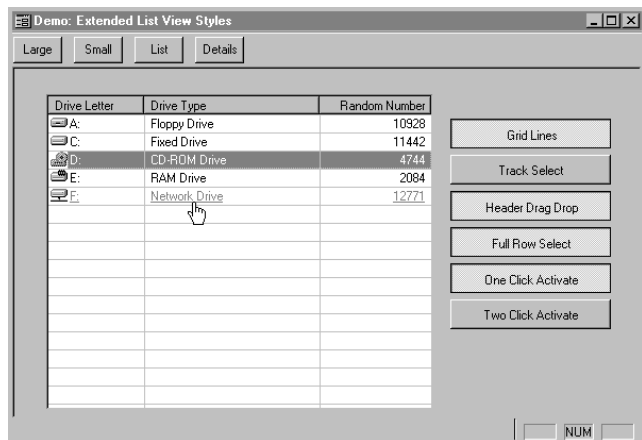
Demo: Extended List View Styles

Large Small List Details

| Drive Letter | Drive Type | Random Number |
|---|---|---|
| A: | Floppy Drive | 10928 |
| C: | Fixed Drive | 11442 |
| D: | CD-ROM Drive | 4744 |
| E: | RAM Drive | 2084 |
| F: | Network Drive | 12771 |

Grid Lines
Track Select
Header Drag Drop
Full Row Select
One Click Activate
Two Click Activate

NUM